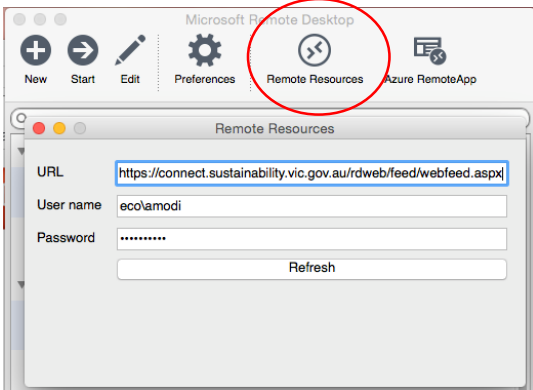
Microsoft Remote Desktop

New Start Edit Preferences Remote Resources Azure RemoteApp

Remote Resources

URL https://connect.sustainability.vic.gov.au/rdweb/feed/webfeed.aspx

User name eco\amodi

Password ••••••••••

Refresh